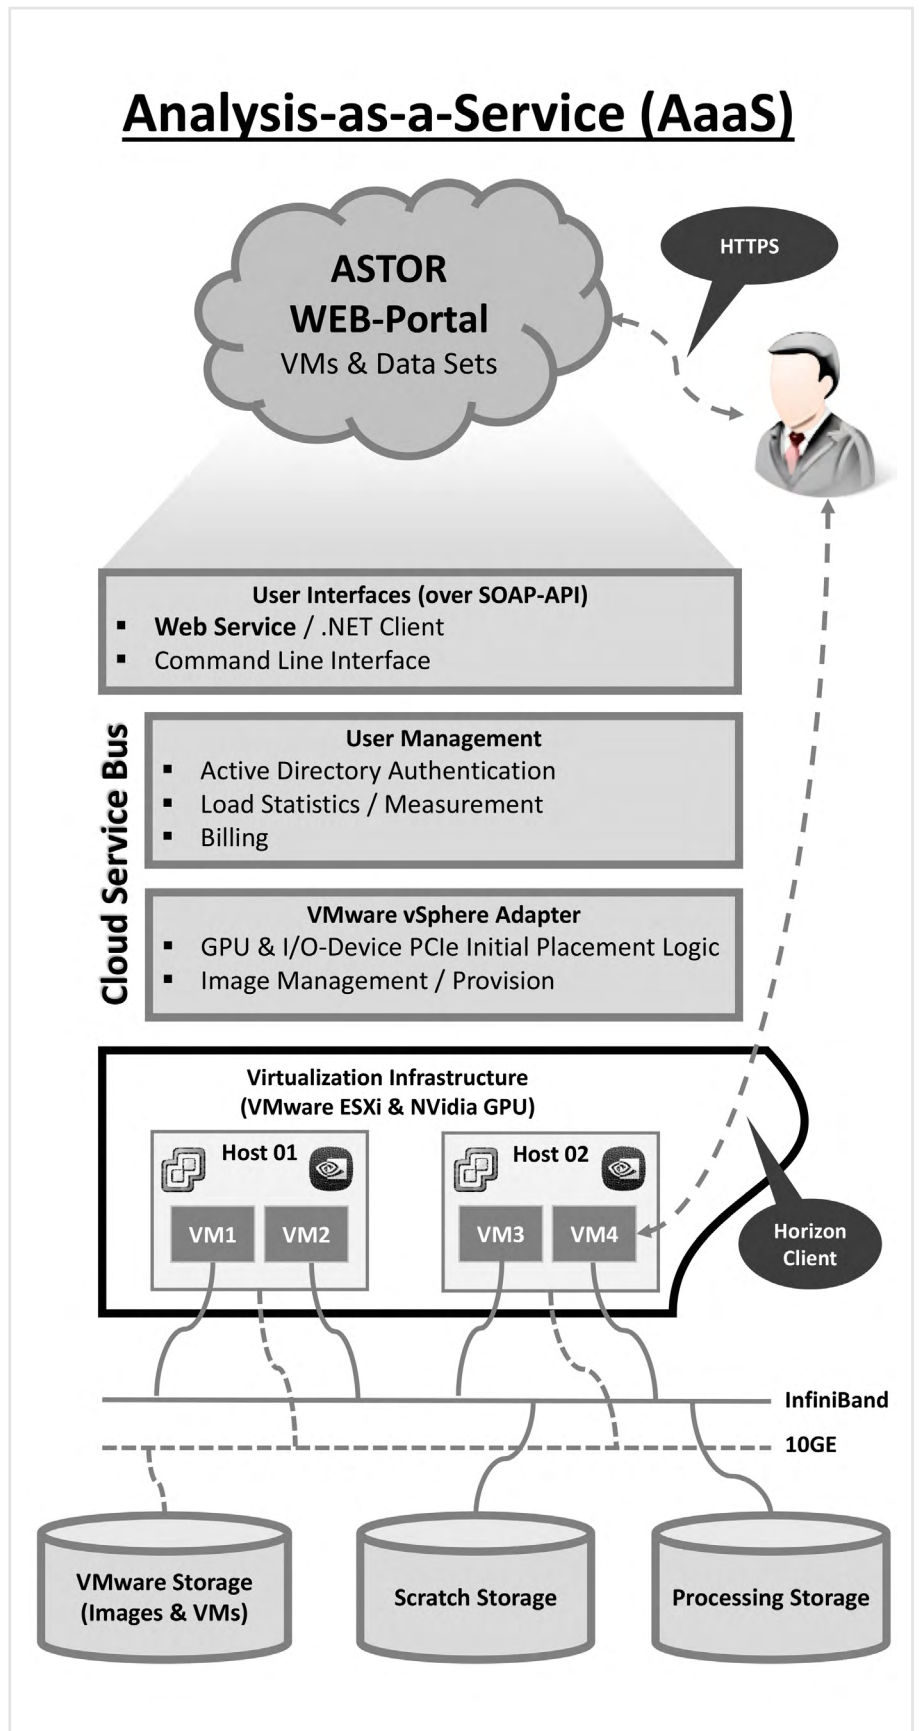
Analysis-as-a-Service (AaaS)

ASTOR
WEB-Portal
VMs & Data Sets

HTTPS

User Interfaces (over SOAP-API)
▪ Web Service / .NET Client
▪ Command Line Interface

Cloud Service Bus

User Management
▪ Active Directory Authentication
▪ Load Statistics / Measurement
▪ Billing

VMware vSphere Adapter
▪ GPU & I/O-Device PCIe Initial Placement Logic
▪ Image Management / Provision

Virtualization Infrastructure
(VMware ESXi & NVidia GPU)

Host 01
VM1 VM2

Host 02
VM3 VM4

Horizon Client

InfiniBand
10GE

VMware Storage (Images & VMs)

Scratch Storage

Processing Storage